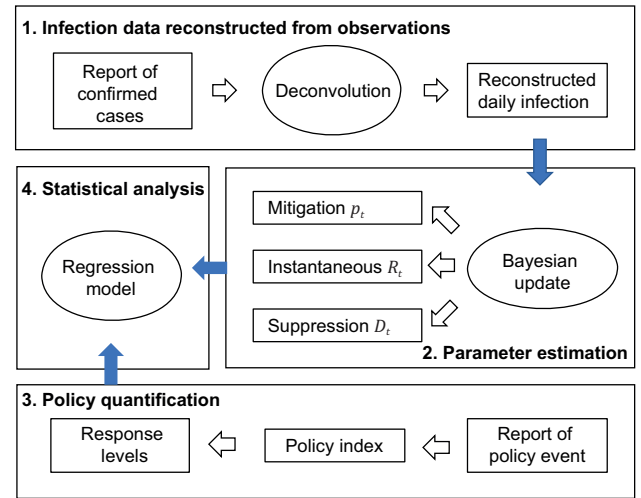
1. Infection data reconstructed from observations

Report of confirmed cases

Deconvolution

Reconstructed daily infection

4. Statistical analysis

Regression model

Mitigation $p_t$

Instantaneous $R_t$

Suppression $D_t$

Bayesian update

2. Parameter estimation

3. Policy quantification

Response levels

Policy index

Report of policy event